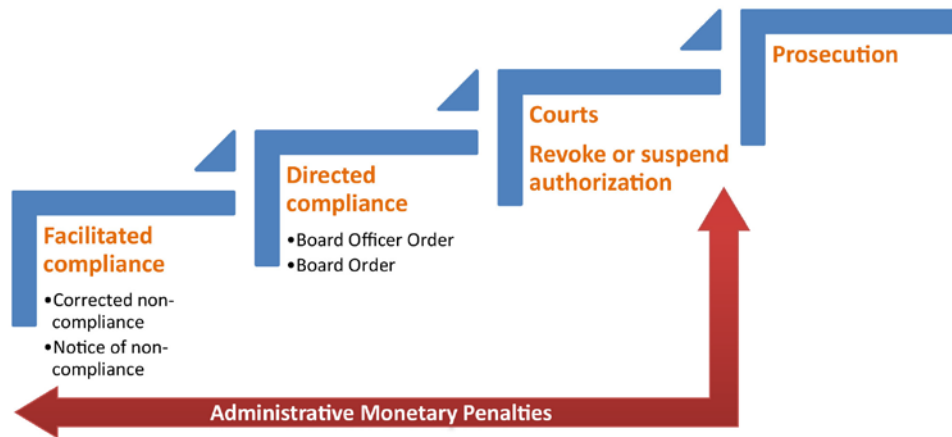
Prosecution

Courts

Revoke or suspend authorization

Directed compliance

•Board Officer Order
•Board Order

Facilitated compliance

•Corrected non-compliance
•Notice of non-compliance

Administrative Monetary Penalties